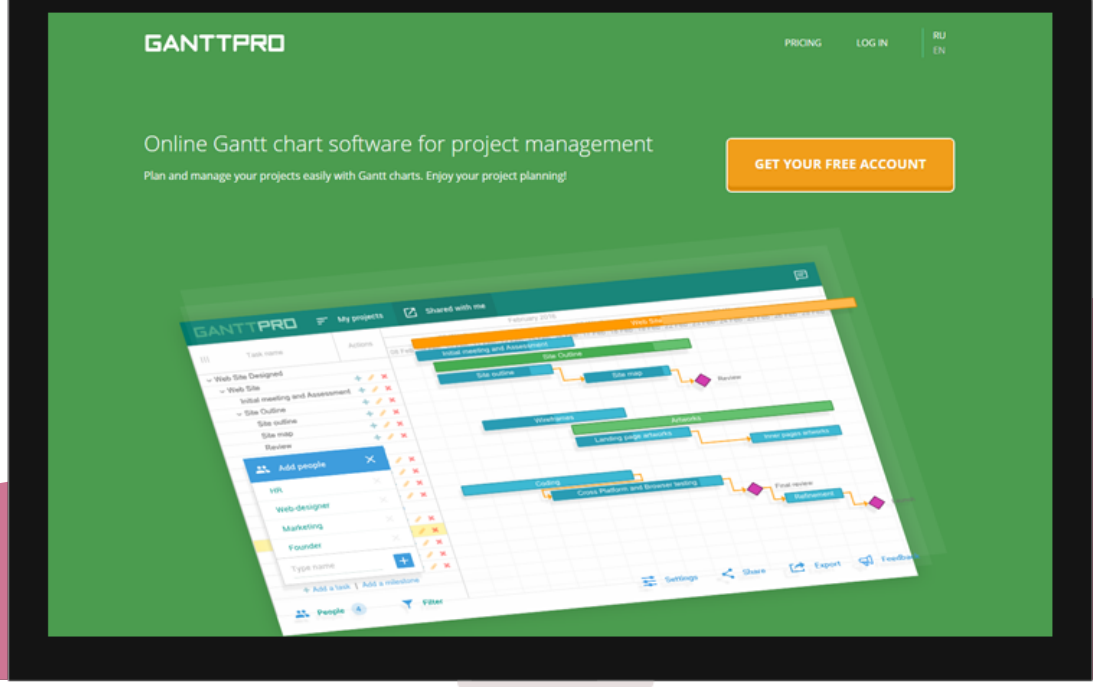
GANTTPRO

PRICING LOG IN RU EN

Online Gantt chart software for project management

Plan and manage your projects easily with Gantt charts. Enjoy your project planning!

GET YOUR FREE ACCOUNT

GANTTPRO My projects Shared with me

February 2015

Task name Actions

Web Site Designed
Web Site
Initial meeting and Assessment
Site Outline
Site outline
Site map
Review

Web Site
Initial meeting and Assessment
Site Outline
Site outline
Site map
Review
Wireframes
Artworks
Landing page artworks
Inner pages artworks
Coding
Cross Platform and Browser testing
Final review
Refinement

Add people
HR
Web-designer
Marketing
Founder
Type name

+ Add a task | Add a milestone

People 4 Filter

Settings Share Export Feedback